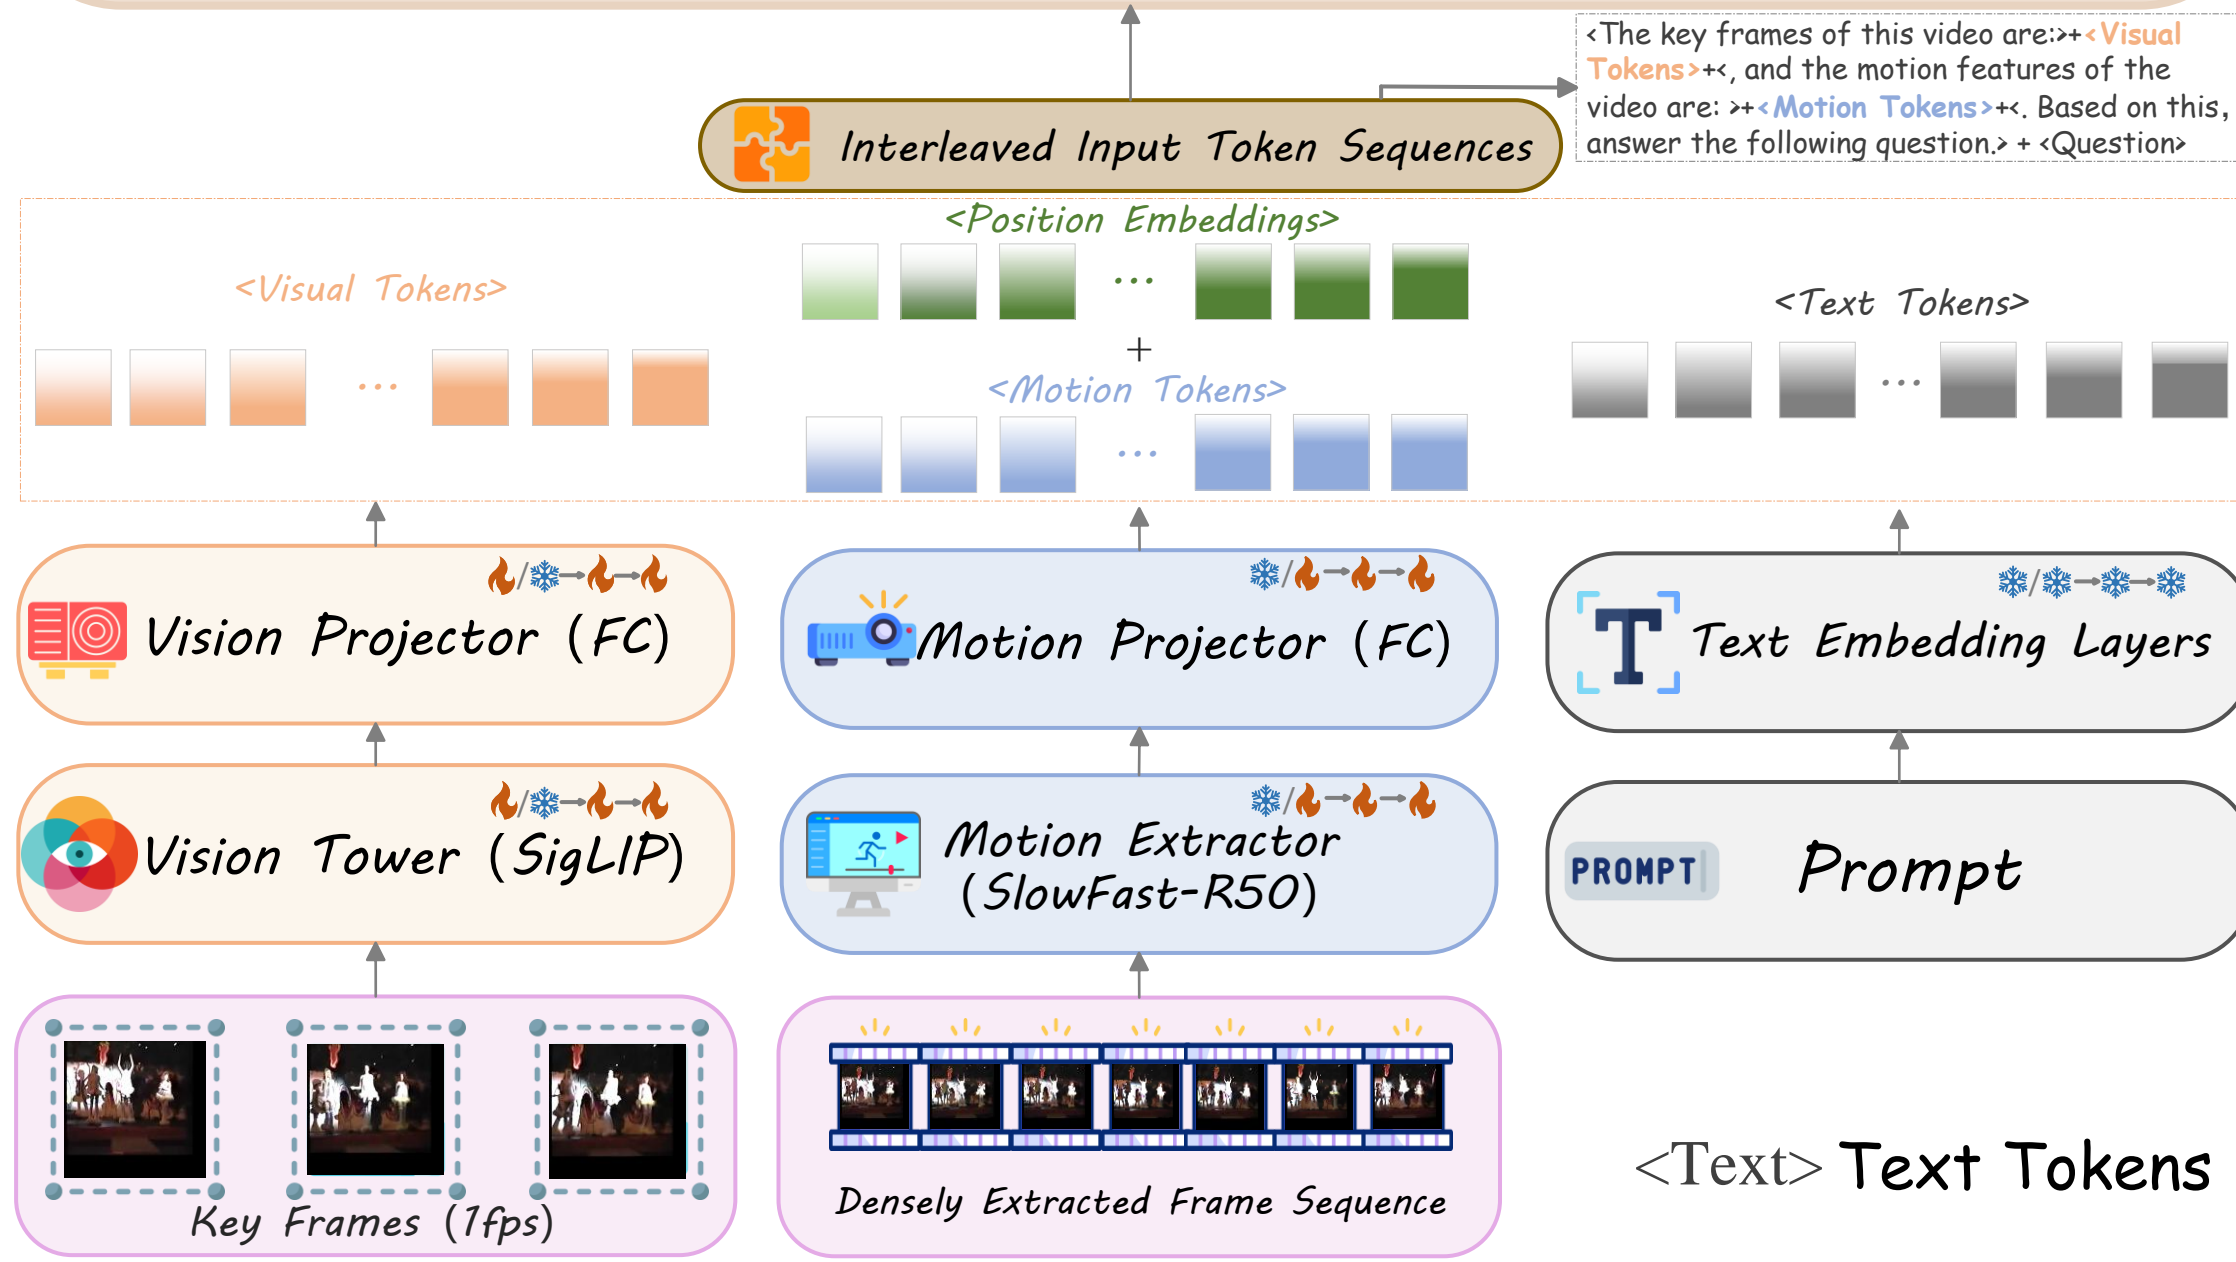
<The key frames of this video are:>+<Visual Tokens>+<, and the motion features of the video are: >+<Motion Tokens>+<. Based on this, answer the following question.> + <Question>

Interleaved Input Token Sequences

<Position Embeddings>

<Visual Tokens>

...

...

+

<Motion Tokens>

...

<Text Tokens>

...

Vision Projector (FC)

Motion Projector (FC)

Text Embedding Layers

Vision Tower (SigLIP)

Motion Extractor (SlowFast-R50)

PROMPT

Prompt

Key Frames (1fps)

Densely Extracted Frame Sequence

<Text> Text Tokens